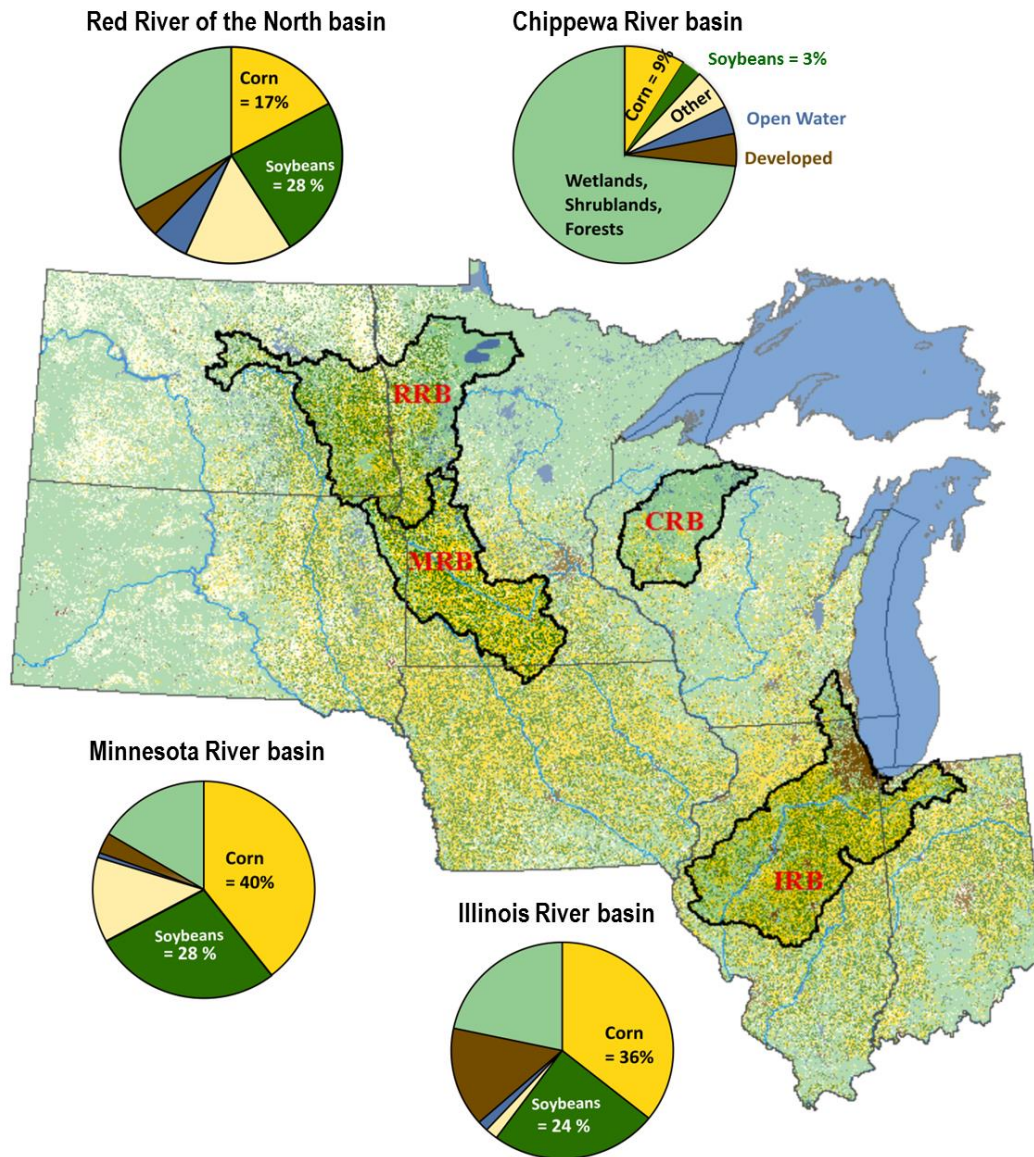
Red River of the North basin

Corn = 17%

Soybeans = 28 %

Chippewa River basin

Corn = 9%

Soybeans = 3%

Other

Open Water

Developed

Wetlands, Shrublands, Forests

RRB

CRB

MRB

IRB

Minnesota River basin

Corn = 40%

Soybeans = 28 %

Illinois River basin

Corn = 36%

Soybeans = 24 %